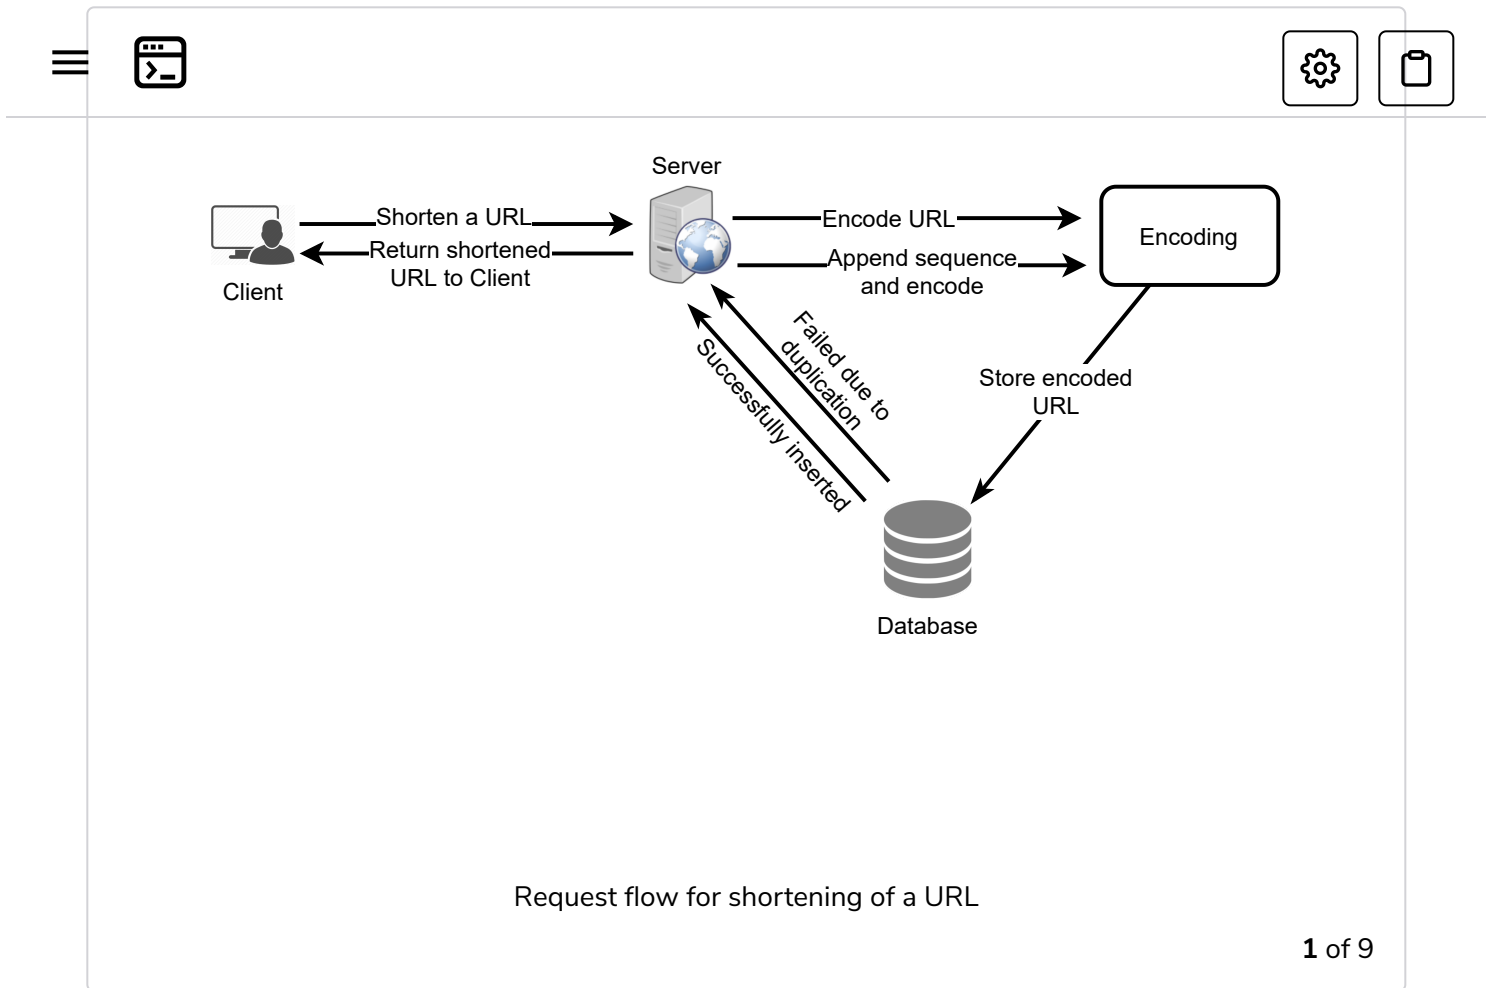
Server

Shorten a URL

Return shortened URL to Client

Client

Encode URL

Append sequence and encode

Encoding

Failed due to duplication

Successfully inserted

Store encoded URL

Database

Request flow for shortening of a URL

**1** of 9